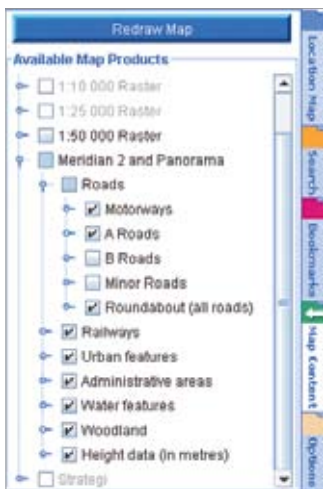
Redraw Map

Available Map Products

1:10 000 Raster

1:25 000 Raster

1:50 000 Raster

Meridian 2 and Panorama

Roads

Motorways

A Roads

B Roads

Minor Roads

Roundabout (all roads)

Railways

Urban features

Administrative areas

Water features

Woodland

Height data (in metres)

Strategi

Location Map

Search

Bookmarks

Map Content

Options